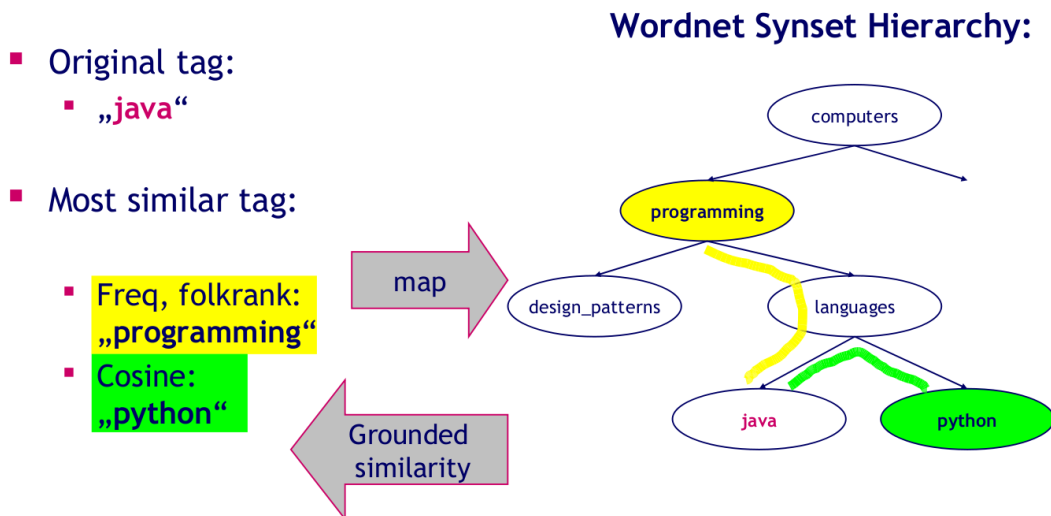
Wordnet Synset Hierarchy:

- Original tag:
  - „java“

- Most similar tag:
  - Freq, folkrank: „programming“
  - Cosine: „python“

map

Grounded similarity

computers

programming

design_patterns

languages

java

python